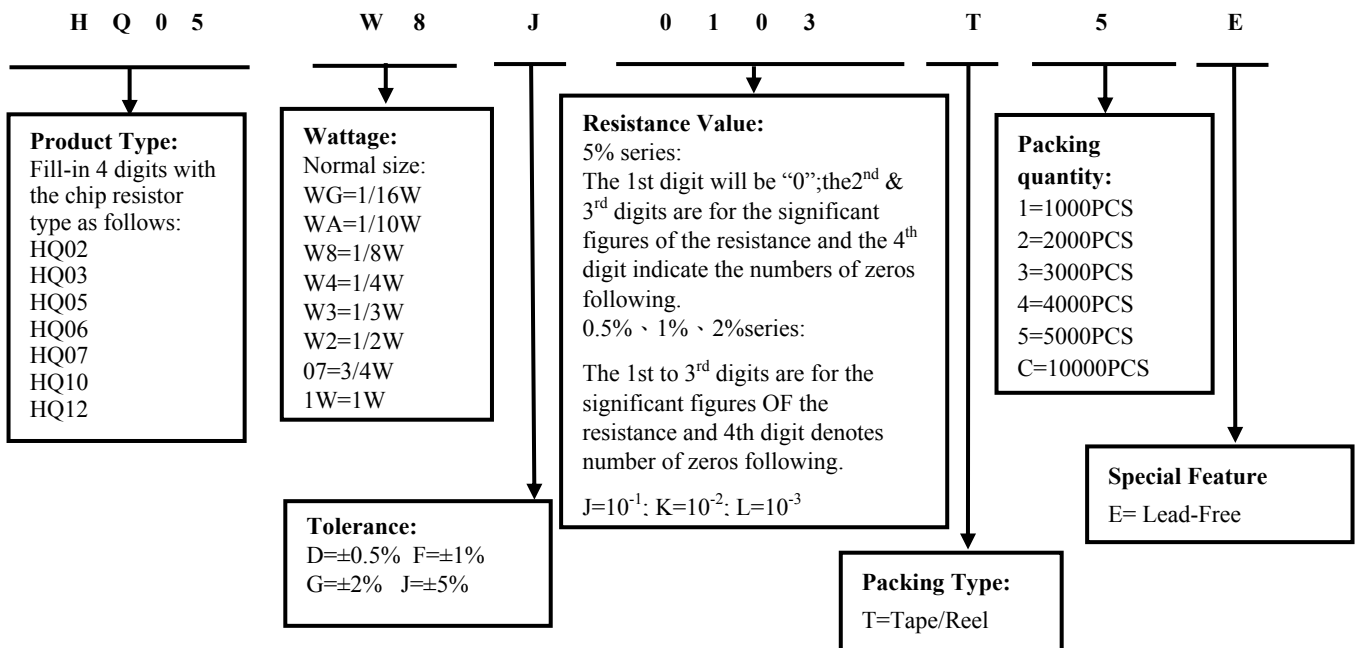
H Q 0 5 W 8 J 0 1 0 3 T 5 E

**Product Type:**
Fill-in 4 digits with the chip resistor type as follows:
HQ02
HQ03
HQ05
HQ06
HQ07
HQ10
HQ12

**Wattage:**
Normal size:
WG=1/16W
WA=1/10W
W8=1/8W
W4=1/4W
W3=1/3W
W2=1/2W
07=3/4W
1W=1W

**Tolerance:**
D=±0.5% F=±1%
G=±2% J=±5%

**Resistance Value:**
5% series:
The 1st digit will be "0";the2$^{nd}$ & 3$^{rd}$ digits are for the significant figures of the resistance and the 4$^{th}$ digit indicate the numbers of zeros following.
0.5%、1%、2%series:

The 1st to 3$^{rd}$ digits are for the significant figures OF the resistance and 4th digit denotes number of zeros following.

J=$10^{-1}$; K=$10^{-2}$; L=$10^{-3}$

**Packing Type:**
T=Tape/Reel

**Packing quantity:**
1=1000PCS
2=2000PCS
3=3000PCS
4=4000PCS
5=5000PCS
C=10000PCS

**Special Feature**
E= Lead-Free